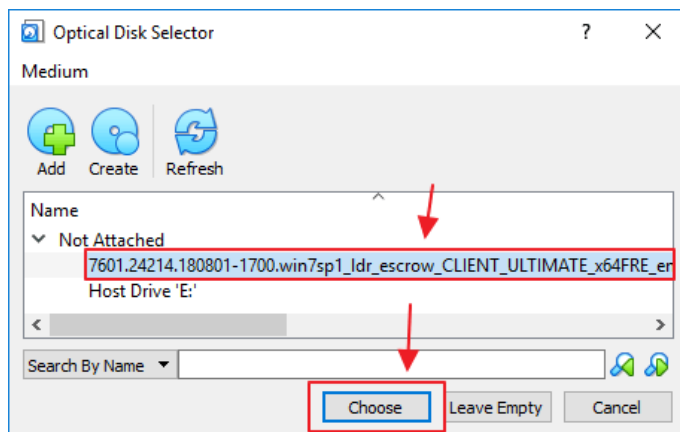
Optical Disk Selector ? ✕

Medium

Add Create Refresh

Name

Not Attached

7601.24214.180801-1700.win7sp1_ldr_escrow_CLIENT_ULTIMATE_x64FRE_en

Host Drive 'E:'

Search By Name

Choose Leave Empty Cancel